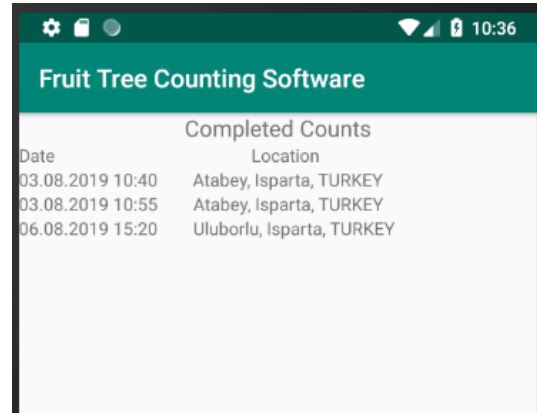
10:36

Fruit Tree Counting Software

Completed Counts

| Date | Location |
|---|---|
| 03.08.2019 10:40 | Atabey, Isparta, TURKEY |
| 03.08.2019 10:55 | Atabey, Isparta, TURKEY |
| 06.08.2019 15:20 | Uluborlu, Isparta, TURKEY |